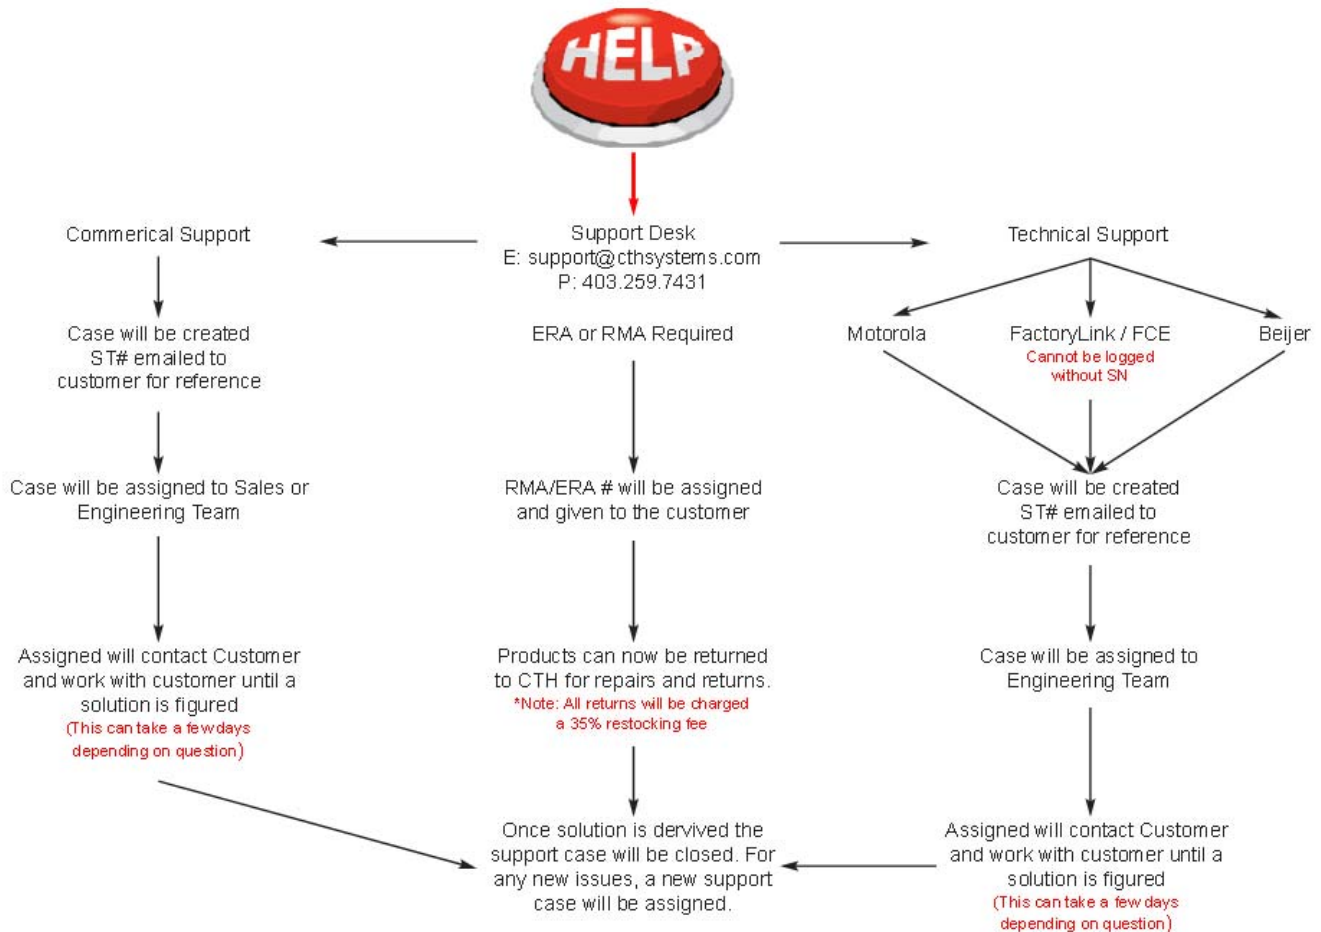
HELP

Support Desk
E: support@cthsystems.com
P: 403.259.7431

Commerical Support

Case will be created
ST# emailed to
customer for reference

Case will be assigned to Sales or Engineering Team

Assigned will contact Customer and work with customer until a solution is figured
(This can take a few days depending on question)

ERA or RMA Required

RMA/ERA # will be assigned and given to the customer

Products can now be returned to CTH for repairs and returns.
*Note: All returns will be charged a 35% restocking fee

Once solution is dervived the support case will be closed. For any new issues, a new support case will be assigned.

Technical Support

Motorola

FactoryLink / FCE
Cannot be logged without SN

Beijer

Case will be created
ST# emailed to
customer for reference

Case will be assigned to Engineering Team

Assigned will contact Customer and work with customer until a solution is figured
(This can take a few days depending on question)